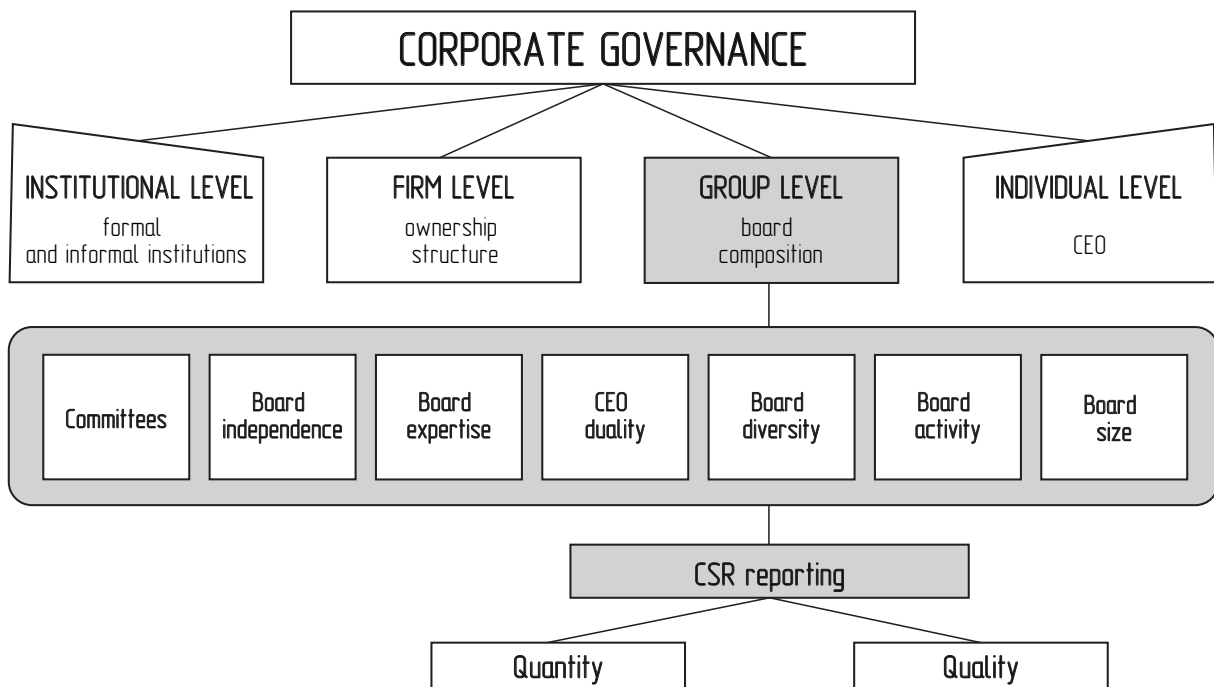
CORPORATE GOVERNANCE

INSTITUTIONAL LEVEL
formal and informal institutions

FIRM LEVEL
ownership structure

GROUP LEVEL
board composition

INDIVIDUAL LEVEL
CEO

Committees

Board independence

Board expertise

CEO duality

Board diversity

Board activity

Board size

CSR reporting

Quantity

Quality